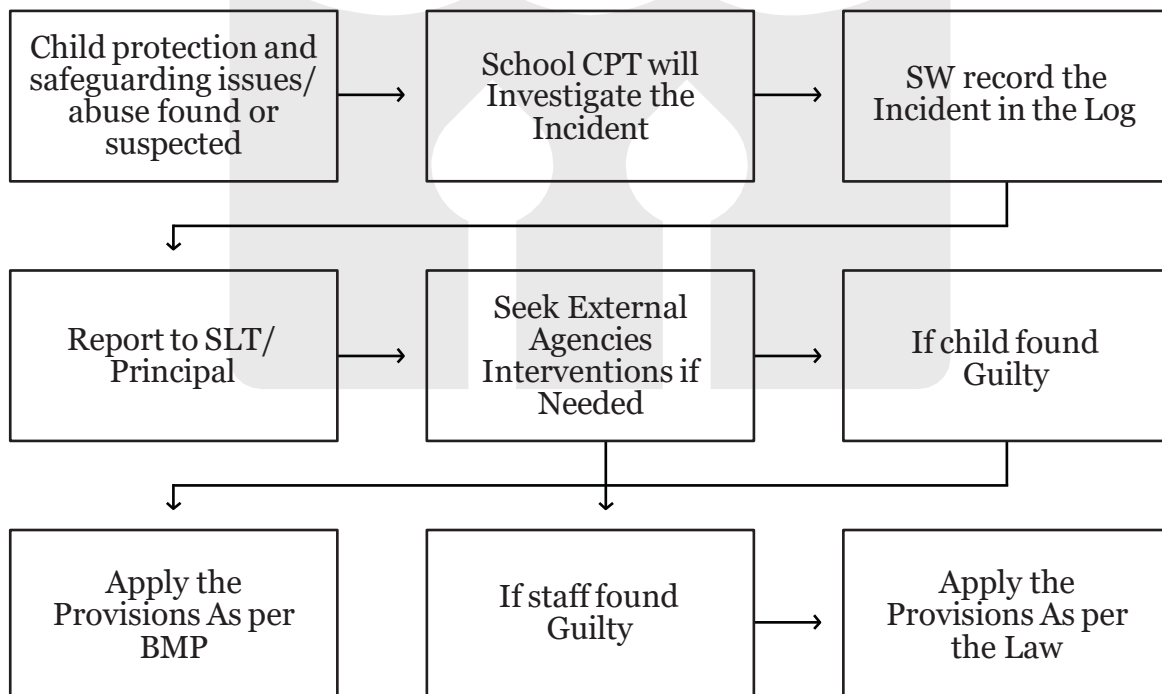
Child protection and safeguarding issues/ abuse found or suspected

School CPT will Investigate the Incident

SW record the Incident in the Log

Report to SLT/ Principal

Seek External Agencies Interventions if Needed

If child found Guilty

Apply the Provisions As per BMP

If staff found Guilty

Apply the Provisions As per the Law